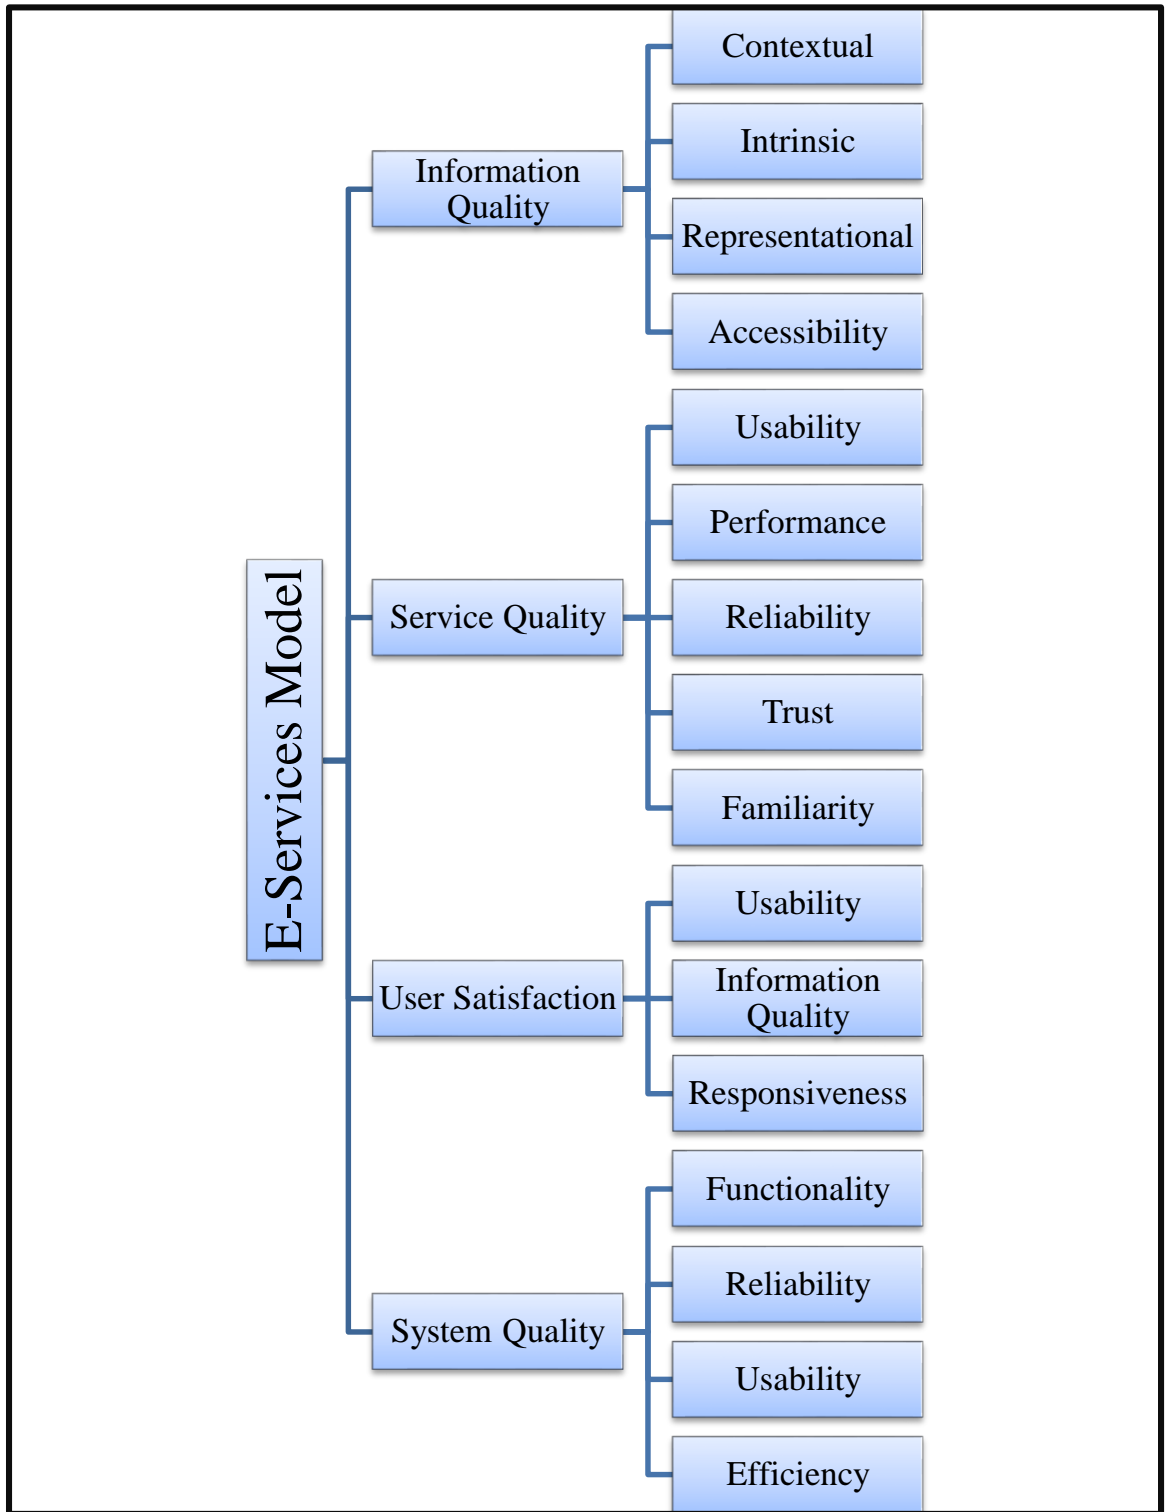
E-Services Model

Information Quality

Contextual

Intrinsic

Representational

Accessibility

Service Quality

Usability

Performance

Reliability

Trust

Familiarity

User Satisfaction

Usability

Information Quality

Responsiveness

System Quality

Functionality

Reliability

Usability

Efficiency